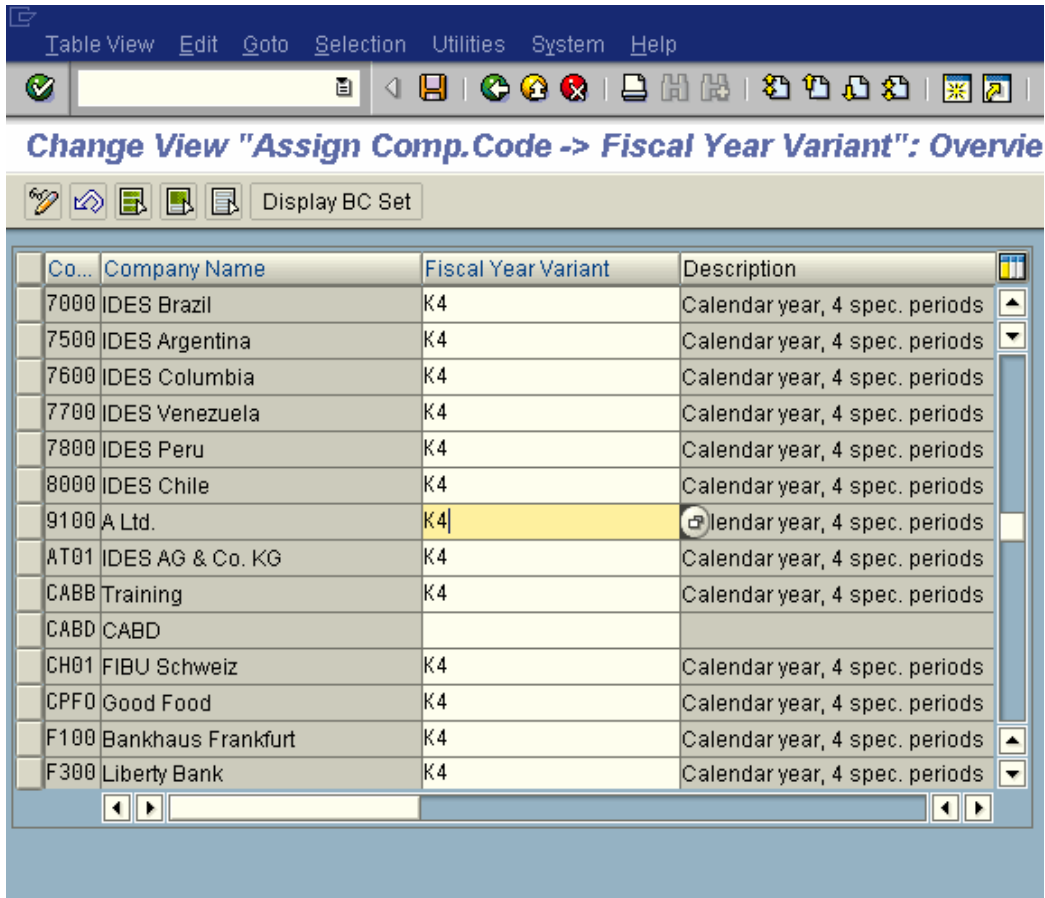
Table View Edit Goto Selection Utilities System Help

Change View "Assign Comp.Code -> Fiscal Year Variant": Overvie

Display BC Set

| Co... | Company Name | Fiscal Year Variant | Description |
|---|---|---|---|
| 7000 | IDES Brazil | K4 | Calendar year, 4 spec. periods |
| 7500 | IDES Argentina | K4 | Calendar year, 4 spec. periods |
| 7600 | IDES Columbia | K4 | Calendar year, 4 spec. periods |
| 7700 | IDES Venezuela | K4 | Calendar year, 4 spec. periods |
| 7800 | IDES Peru | K4 | Calendar year, 4 spec. periods |
| 8000 | IDES Chile | K4 | Calendar year, 4 spec. periods |
| 9100 | A Ltd. | K4 | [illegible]lendar year, 4 spec. periods |
| AT01 | IDES AG & Co. KG | K4 | Calendar year, 4 spec. periods |
| CABB | Training | K4 | Calendar year, 4 spec. periods |
| CABD | CABD | | |
| CH01 | FIBU Schweiz | K4 | Calendar year, 4 spec. periods |
| CPF0 | Good Food | K4 | Calendar year, 4 spec. periods |
| F100 | Bankhaus Frankfurt | K4 | Calendar year, 4 spec. periods |
| F300 | Liberty Bank | K4 | Calendar year, 4 spec. periods |